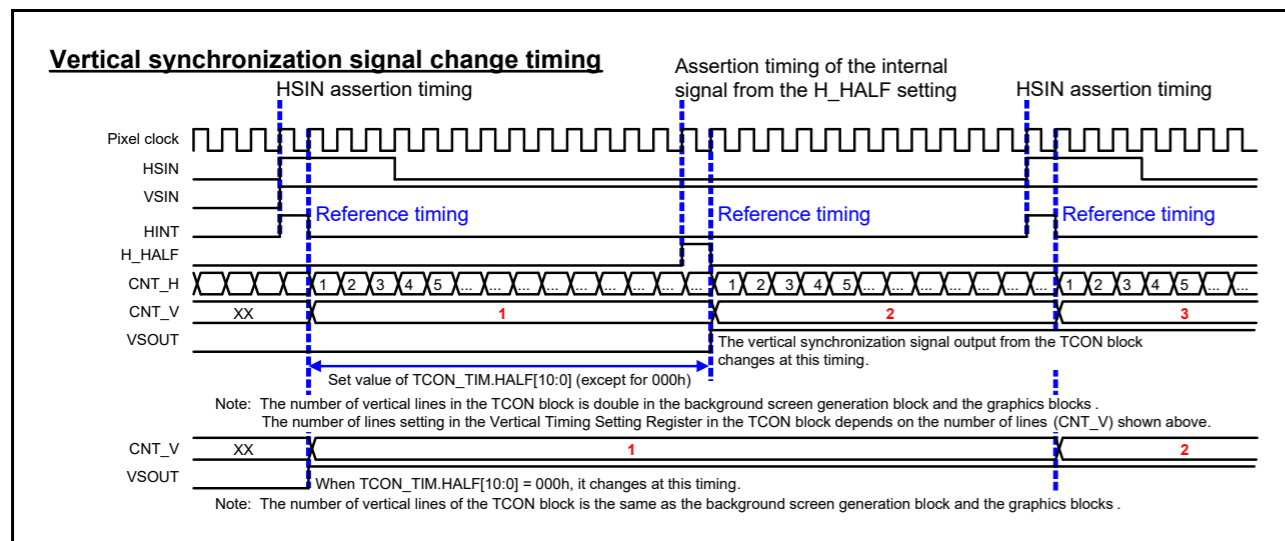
Vertical synchronization signal change timing

HSIN assertion timing

Assertion timing of the internal signal from the H_HALF setting

HSIN assertion timing

Pixel clock
HSIN
VSIN
HINT
H_HALF
CNT_H
CNT_V
VSOUT

Reference timing
Reference timing
Reference timing

1 2 3 4 5 ... ... ... ... ... ... ... ... ... 1 2 3 4 5 ... ... ... ... ... ... ... ... ... ... 1 2 3 4 5 ... ...

XX
1
2
3

The vertical synchronization signal output from the TCON block changes at this timing.

Set value of TCON_TIM.HALF[10:0] (except for 000h)

Note: The number of vertical lines in the TCON block is double in the background screen generation block and the graphics blocks .
The number of lines setting in the Vertical Timing Setting Register in the TCON block depends on the number of lines (CNT_V) shown above.

CNT_V
VSOUT

XX
1
2

When TCON_TIM.HALF[10:0] = 000h, it changes at this timing.

Note: The number of vertical lines of the TCON block is the same as the background screen generation block and the graphics blocks .